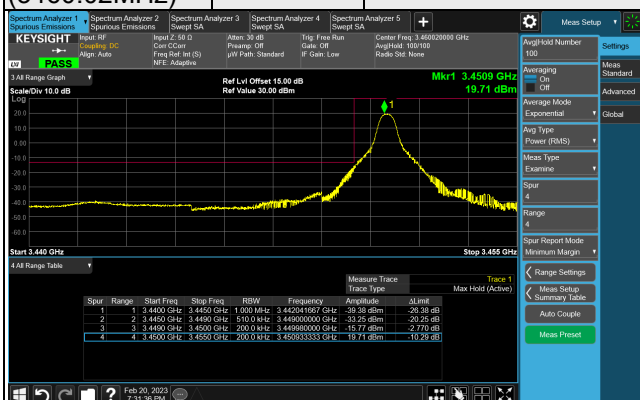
(3460.02MHz)

Spectrum Analyzer 1 Spurious Emissions | Spectrum Analyzer 2 Spurious Emissions | Spectrum Analyzer 3 Swept SA | Spectrum Analyzer 4 Swept SA | Spectrum Analyzer 5 Swept SA | +

Meas Setup

KEYSIGHT Input: RF Coupling: DC Align: Auto
Input Z: 50 Ω Corr CCorr Freq Ref: Int (S) NFE: Adaptive
Atten: 30 dB Preamp: Off µW Path: Standard
Trig: Free Run Gate: Off IF Gain: Low
Center Freq: 3.460020000 GHz Avg|Hold: 100/100 Radio Std: None

PASS

3 All Range Graph
Scale/Div 10.0 dB
Log
Ref Lvl Offset 15.00 dB
Ref Value 30.00 dBm
Mkr1 3.4509 GHz
19.71 dBm

20.0
10.0
0.00
-10.0
-20.0
-30.0
-40.0
-50.0
-60.0
-70.0

1

Start 3.440 GHz
Stop 3.455 GHz

4 All Range Table

| | |
|---|---|
| Measure Trace | Trace 1 |
| Trace Type | Max Hold (Active) |

| Spur | Range | Start Freq | Stop Freq | RBW | Frequency | Amplitude | ΔLimit |
|---|---|---|---|---|---|---|---|
| 1 | 1 | 3.4400 GHz | 3.4450 GHz | 1.000 MHz | 3.442041667 GHz | -39.38 dBm | -26.38 dB |
| 2 | 2 | 3.4450 GHz | 3.4490 GHz | 510.0 kHz | 3.449000000 GHz | -33.25 dBm | -20.25 dB |
| 3 | 3 | 3.4490 GHz | 3.4500 GHz | 200.0 kHz | 3.449980000 GHz | -15.77 dBm | -2.770 dB |
| 4 | 4 | 3.4500 GHz | 3.4550 GHz | 200.0 kHz | 3.450933333 GHz | 19.71 dBm | -10.29 dB |

Avg|Hold Number
100
Averaging
On
Off
Average Mode
Exponential
Avg Type
Power (RMS)
Meas Type
Examine
Spur
4
Range
4
Spur Report Mode
Minimum Margin
Range Settings
Meas Setup Summary Table
Auto Couple
Meas Preset

Settings
Meas Standard
Advanced
Global

Feb 20, 2023
7:31:36 PM